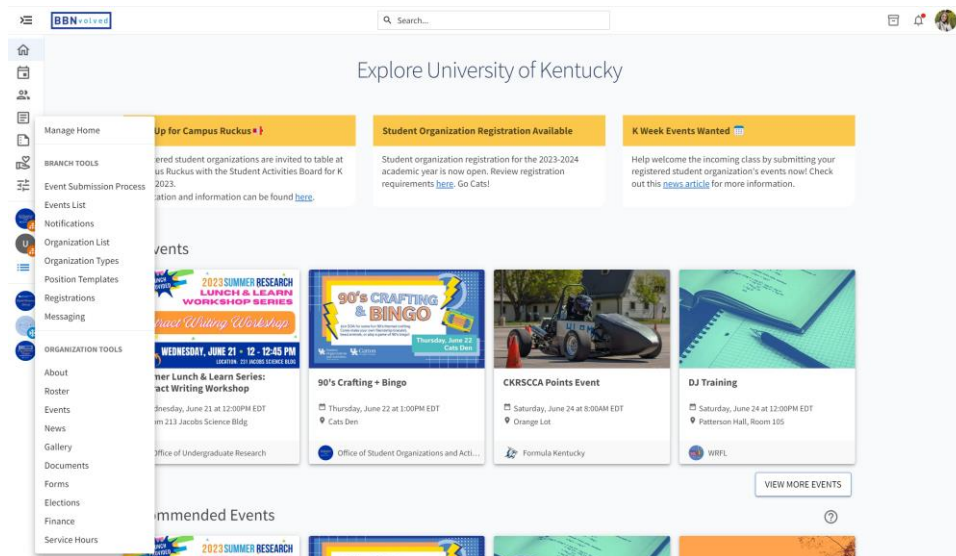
BBNvolved

Search...

Explore University of Kentucky

Manage Home

BRANCH TOOLS

Event Submission Process

Events List

Notifications

Organization List

Organization Types

Position Templates

Registrations

Messaging

ORGANIZATION TOOLS

About

Roster

Events

News

Gallery

Documents

Forms

Elections

Finance

Service Hours

Up for Campus Ruckus

ered student organizations are invited to table at us Ruckus with the Student Activities Board for K 2023. ation and information can be found here.

Student Organization Registration Available

Student organization registration for the 2023-2024 academic year is now open. Review registration requirements here. Go Cats!

K Week Events Wanted

Help welcome the incoming class by submitting your registered student organization's events now! Check out this news article for more information.

vents

2023 SUMMER RESEARCH LUNCH & LEARN WORKSHOP SERIES

ract Writing Workshop

WEDNESDAY, JUNE 21 • 12 - 12:45 PM

LOCATION: 231 JACOBS SCIENCE BLDG

mer Lunch & Learn Series: ract Writing Workshop

dnesday, June 21 at 12:00PM EDT

om 213 Jacobs Science Bldg

Office of Undergraduate Research

90's CRAFTING & BINGO

Thursday, June 22 Cats Den

90's Crafting + Bingo

Thursday, June 22 at 1:00PM EDT

Cats Den

Office of Student Organizations and Acti...

CKRSCCA Points Event

Saturday, June 24 at 8:00AM EDT

Orange Lot

Formula Kentucky

DJ Training

Saturday, June 24 at 12:00PM EDT

Patterson Hall, Room 105

WRFL

VIEW MORE EVENTS

mmended Events

2023 SUMMER RESEARCH